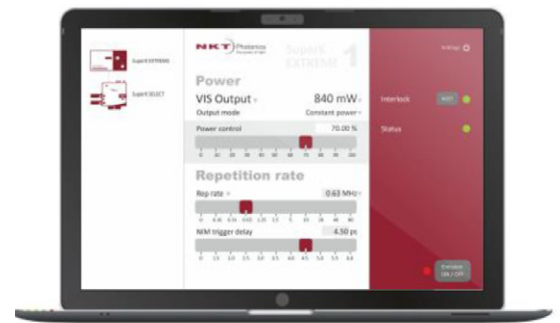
SuperK EXTREME

SuperK SELECT

NKT Photonics

SuperK EXTREME 1

Settings

Power

VIS Output

840 mW

Output mode

Constant power

Power control

70.00 %

0 10 20 30 40 50 60 70 80 90 100

Repetition rate

Rep rate

0.63 MHz

NIM trigger delay

4.50 ns

0 1.0 1.5 2.0 2.5 3.0 3.5 4.0 4.5 5.0 5.5 6.0

Interlock

RESET

Status

Emission ON / OFF